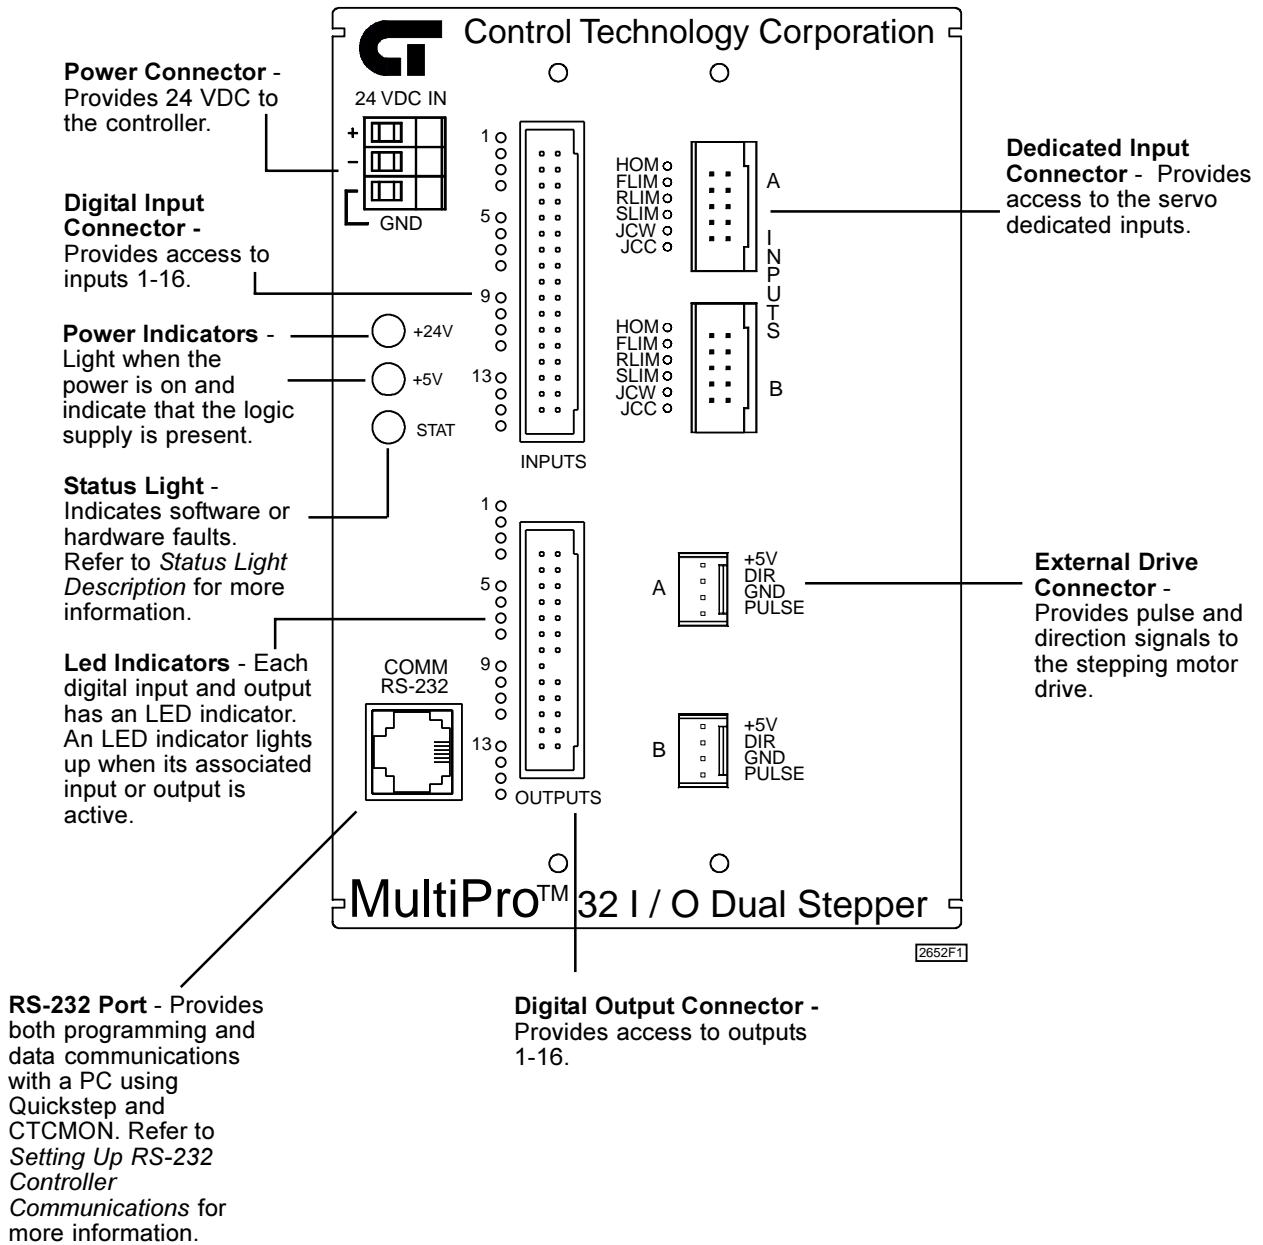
Control Technology Corporation

Power Connector - Provides 24 VDC to the controller.

24 VDC IN
+
–
GND

Digital Input Connector - Provides access to inputs 1-16.

1
5
9
13
INPUTS

HOM
FLIM
RLIM
SLIM
JCW
JCC
A

INPUTS

HOM
FLIM
RLIM
SLIM
JCW
JCC
B

Dedicated Input Connector - Provides access to the servo dedicated inputs.

Power Indicators - Light when the power is on and indicate that the logic supply is present.

+24V
+5V
STAT

Status Light - Indicates software or hardware faults. Refer to *Status Light Description* for more information.

1
5
9
13
OUTPUTS

A
+5V
DIR
GND
PULSE

B
+5V
DIR
GND
PULSE

External Drive Connector - Provides pulse and direction signals to the stepping motor drive.

Led Indicators - Each digital input and output has an LED indicator. An LED indicator lights up when its associated input or output is active.

COMM
RS-232

MultiPro™ 32 I / O Dual Stepper

2652F1

RS-232 Port - Provides both programming and data communications with a PC using Quickstep and CTCMON. Refer to *Setting Up RS-232 Controller Communications* for more information.

Digital Output Connector - Provides access to outputs 1-16.